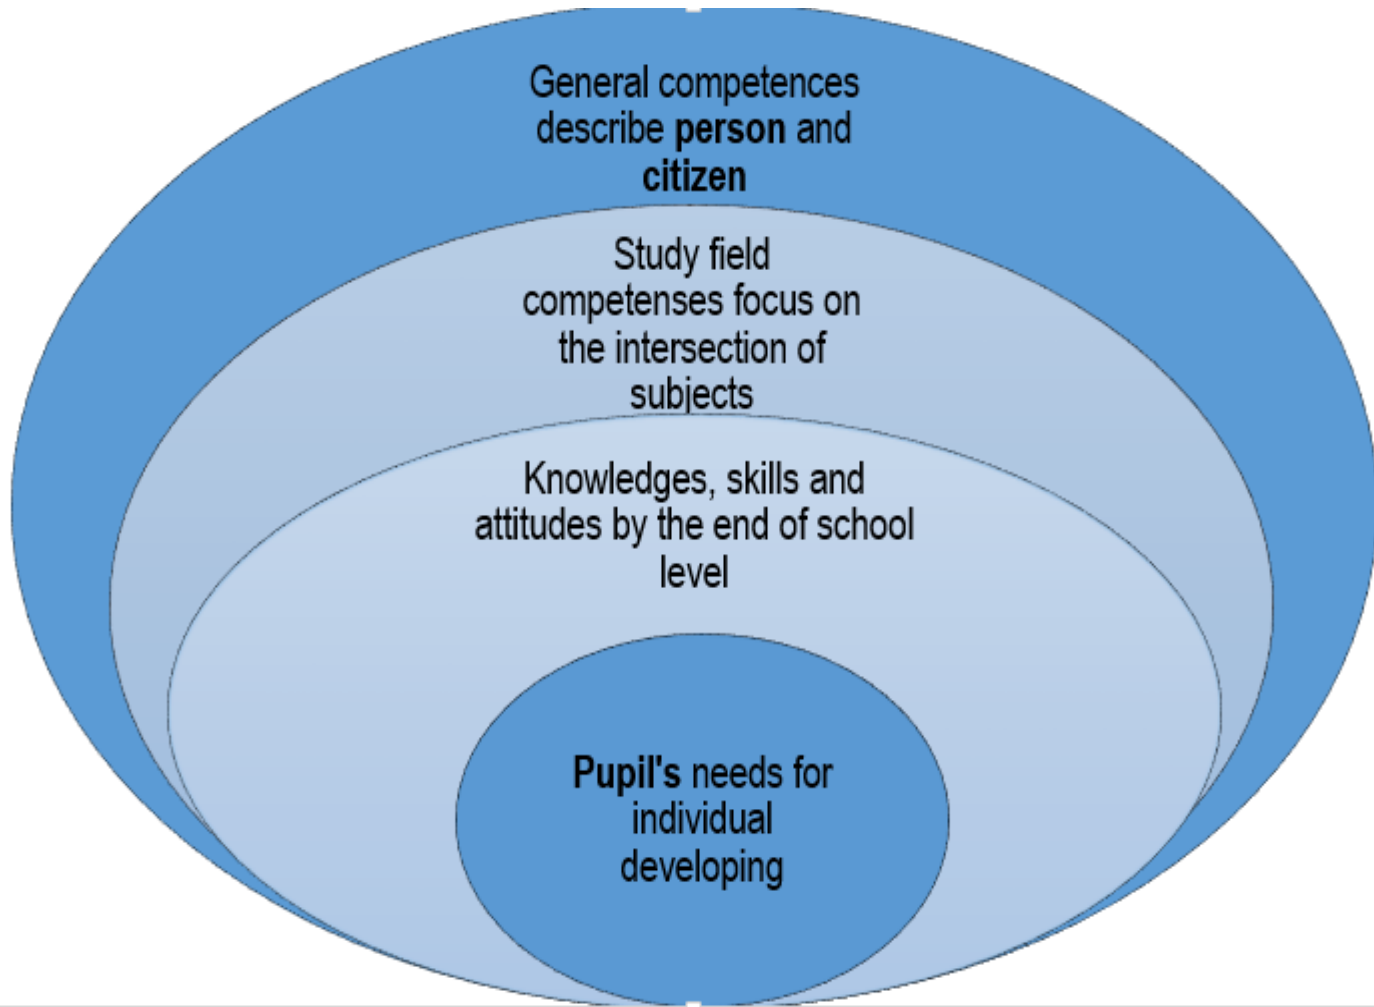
General competences describe **person** and **citizen**

Study field competenses focus on the intersection of subjects

Knowledges, skills and attitudes by the end of school level

**Pupil's** needs for individual developing